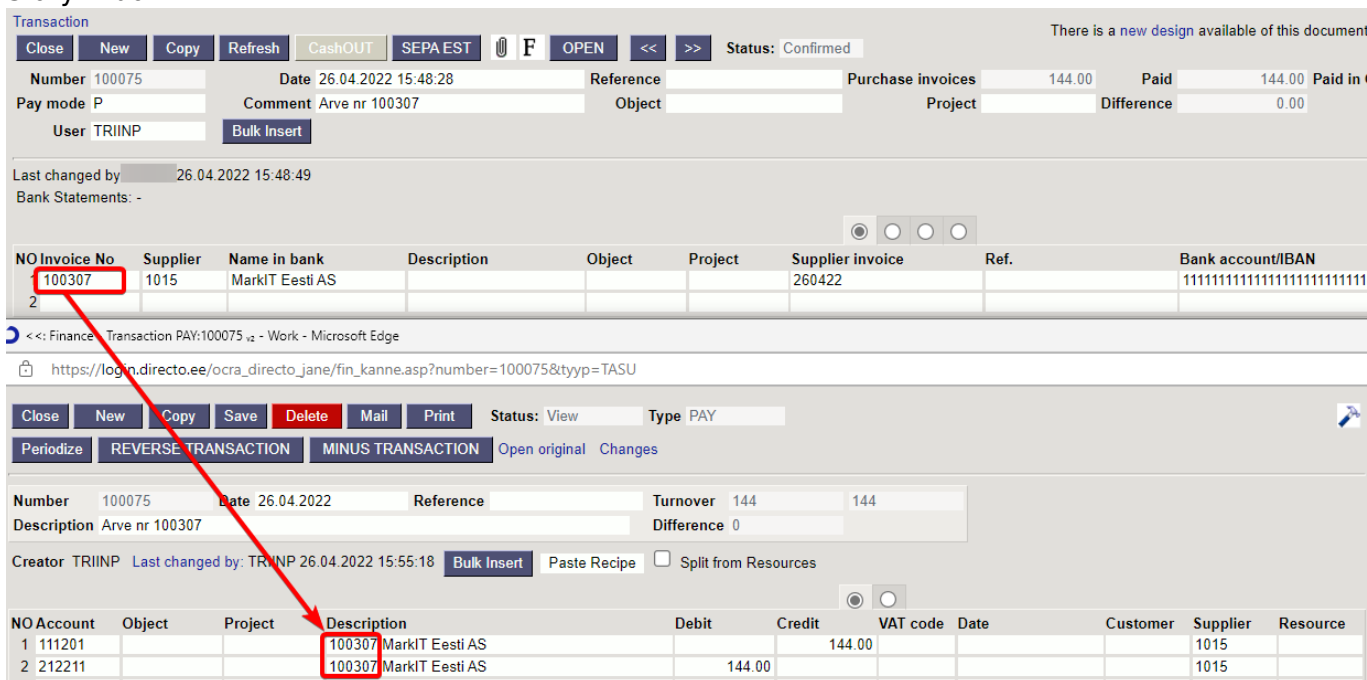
Transaction

Close New Copy Refresh CashOUT SEPA EST F OPEN << >> Status: Confirmed

There is a new design available of this document

Number 100075 Date 26.04.2022 15:48:28 Reference Purchase invoices 144.00 Paid 144.00 Paid in

Pay mode P Comment Arve nr 100307 Object Project Difference 0.00

User TRIINP Bulk Insert

Last changed by 26.04.2022 15:48:49

Bank Statements: -

| NO | Invoice No | Supplier | Name in bank | Description | Object | Project | Supplier invoice | Ref. | Bank account/IBAN |
|---|---|---|---|---|---|---|---|---|---|
| 1 | 100307 | 1015 | MarkIT Eesti AS | | | | 260422 | | 1111111111111111111111111 |
| 2 | | | | | | | | | |

<<: Finance Transaction PAY:100075 v2 - Work - Microsoft Edge

https://login.directo.ee/ocra_directo_jane/fin_kanne.asp?number=100075&tyyp=TASU

Close New Copy Save Delete Mail Print Status: View Type PAY

Periodize REVERSE TRANSACTION MINUS TRANSACTION Open original Changes

Number 100075 Date 26.04.2022 Reference Turnover 144 144

Description Arve nr 100307 Difference 0

Creator TRIINP Last changed by: TRIINP 26.04.2022 15:55:18 Bulk Insert Paste Recipe Split from Resources

| NO | Account | Object | Project | Description | Debit | Credit | VAT code | Date | Customer | Supplier | Resource |
|---|---|---|---|---|---|---|---|---|---|---|---|
| 1 | 111201 | | | 100307 MarkIT Eesti AS | | 144.00 | | | | 1015 | |
| 2 | 212211 | | | 100307 MarkIT Eesti AS | 144.00 | | | | | 1015 | |